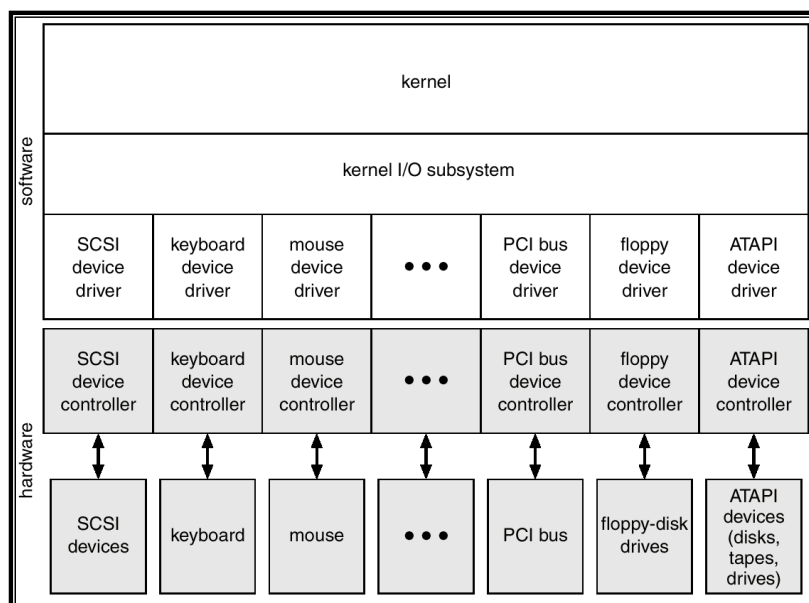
software

kernel

kernel I/O subsystem

SCSI device driver

keyboard device driver

mouse device driver

• • •

PCI bus device driver

floppy device driver

ATAPI device driver

hardware

SCSI device controller

keyboard device controller

mouse device controller

• • •

PCI bus device controller

floppy device controller

ATAPI device controller

SCSI devices

keyboard

mouse

• • •

PCI bus

floppy-disk drives

ATAPI devices (disks, tapes, drives)